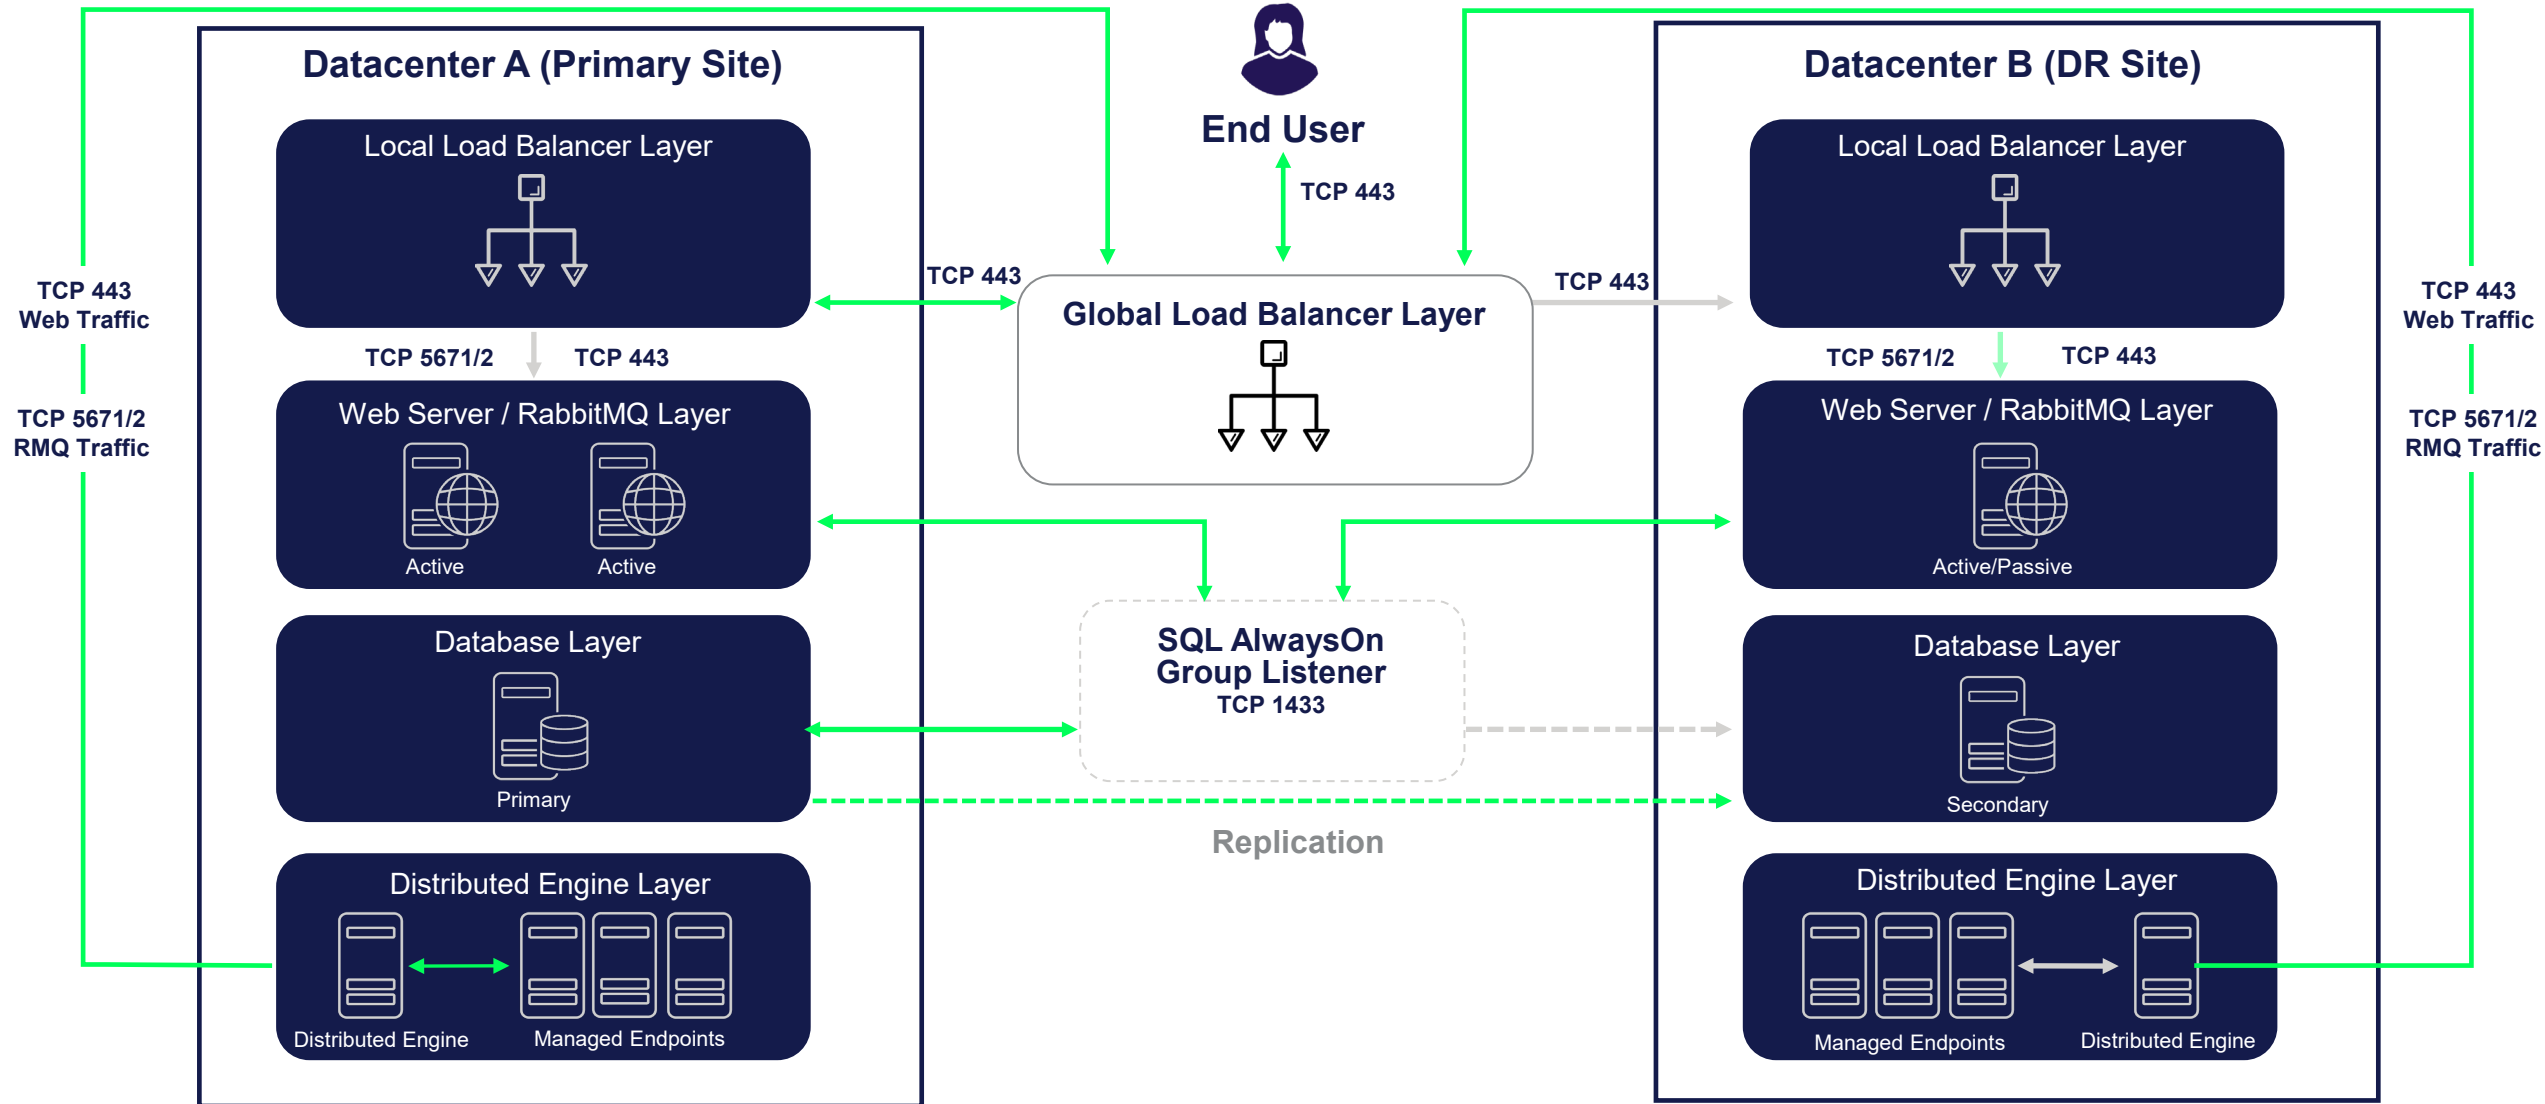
Datacenter A (Primary Site)

End User

Datacenter B (DR Site)

TCP 443
Web Traffic

TCP 5671/2
RMQ Traffic

Local Load Balancer Layer

TCP 5671/2

TCP 443

Web Server / RabbitMQ Layer

Active

Active

Database Layer

Primary

Distributed Engine Layer

Distributed Engine

Managed Endpoints

TCP 443

TCP 443

Global Load Balancer Layer

TCP 443

SQL AlwaysOn Group Listener
TCP 1433

Replication

Local Load Balancer Layer

TCP 5671/2

TCP 443

Web Server / RabbitMQ Layer

Active/Passive

Database Layer

Secondary

Distributed Engine Layer

Managed Endpoints

Distributed Engine

TCP 443
Web Traffic

TCP 5671/2
RMQ Traffic